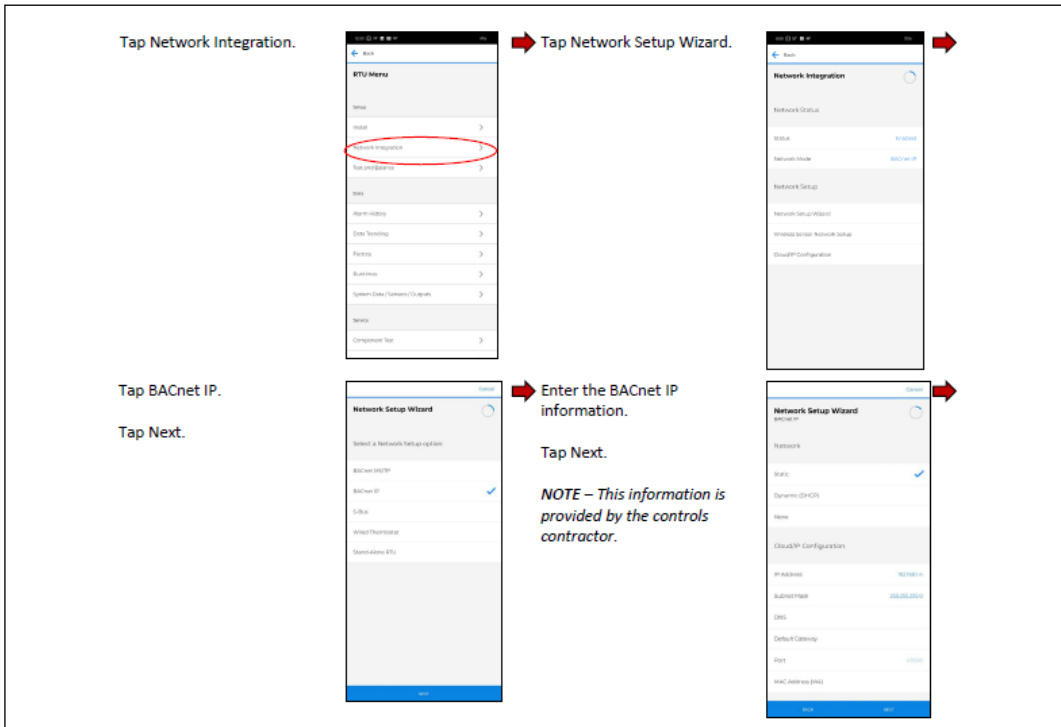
Tap Network Integration.

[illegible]
Back
RTU Menu
Setup
Install
Network Integration
Test and Balance
Data
Alarm History
Data Trending
Factory
Runtimes
System Data / Sensors / Outputs
Service
Component Test

Tap Network Setup Wizard.

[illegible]
Back
Network Integration
Network Status
Status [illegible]
Network Mode BACnet IP
Network Setup
Network Setup Wizard
Wireless Sensor Network Setup
Cloud/IP Configuration

Tap BACnet IP.

Tap Next.

Cancel
Network Setup Wizard
Select a Network Setup option
BACnet MS/TP
BACnet IP
S-Bus
Wired Thermostat
Stand-Alone RTU
NEXT

Enter the BACnet IP information.

Tap Next.

NOTE – This information is provided by the controls contractor.

Cancel
Network Setup Wizard
BACnet IP
Network
Static
Dynamic (DHCP)
None
Cloud/IP Configuration
IP Address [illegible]
Subnet Mask 255.255.255.0
DNS
Default Gateway
Port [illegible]
MAC Address (Hex)
BACK
NEXT